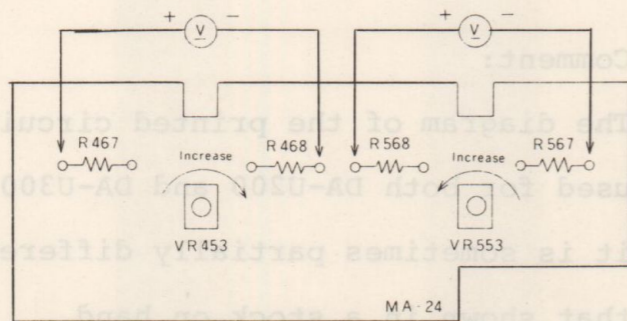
+ V −
+ V −

Comment:

The diagram of the printed circuit used for both DA-U200 and DA-U300 it is sometimes partially differs that shown a stock on hand

R467
R468
R568
R567
Increase
Increase
VR453
VR553
MA-24